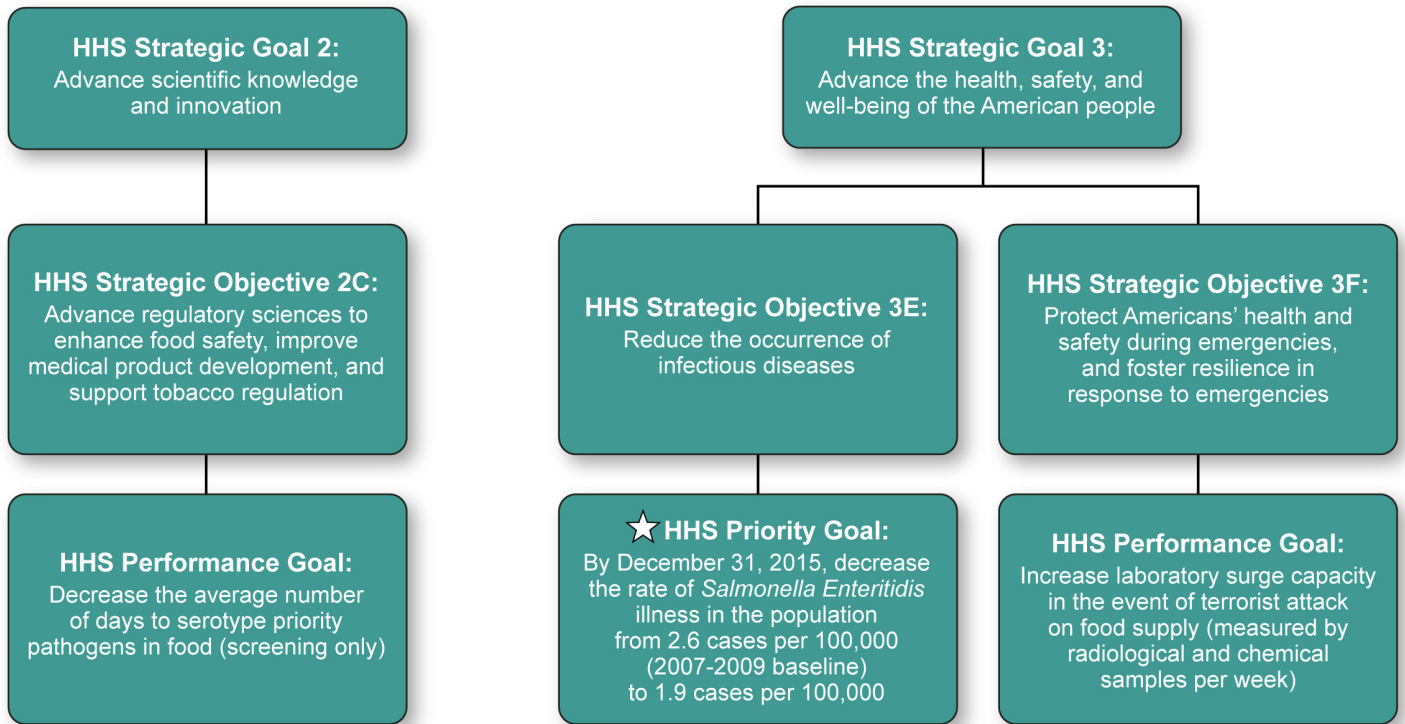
HHS Strategic Goal 2:
Advance scientific knowledge and innovation

HHS Strategic Objective 2C:
Advance regulatory sciences to enhance food safety, improve medical product development, and support tobacco regulation

HHS Performance Goal:
Decrease the average number of days to serotype priority pathogens in food (screening only)

HHS Strategic Goal 3:
Advance the health, safety, and well-being of the American people

HHS Strategic Objective 3E:
Reduce the occurrence of infectious diseases

HHS Priority Goal:
By December 31, 2015, decrease the rate of Salmonella Enteritidis illness in the population from 2.6 cases per 100,000 (2007-2009 baseline) to 1.9 cases per 100,000

HHS Strategic Objective 3F:
Protect Americans' health and safety during emergencies, and foster resilience in response to emergencies

HHS Performance Goal:
Increase laboratory surge capacity in the event of terrorist attack on food supply (measured by radiological and chemical samples per week)